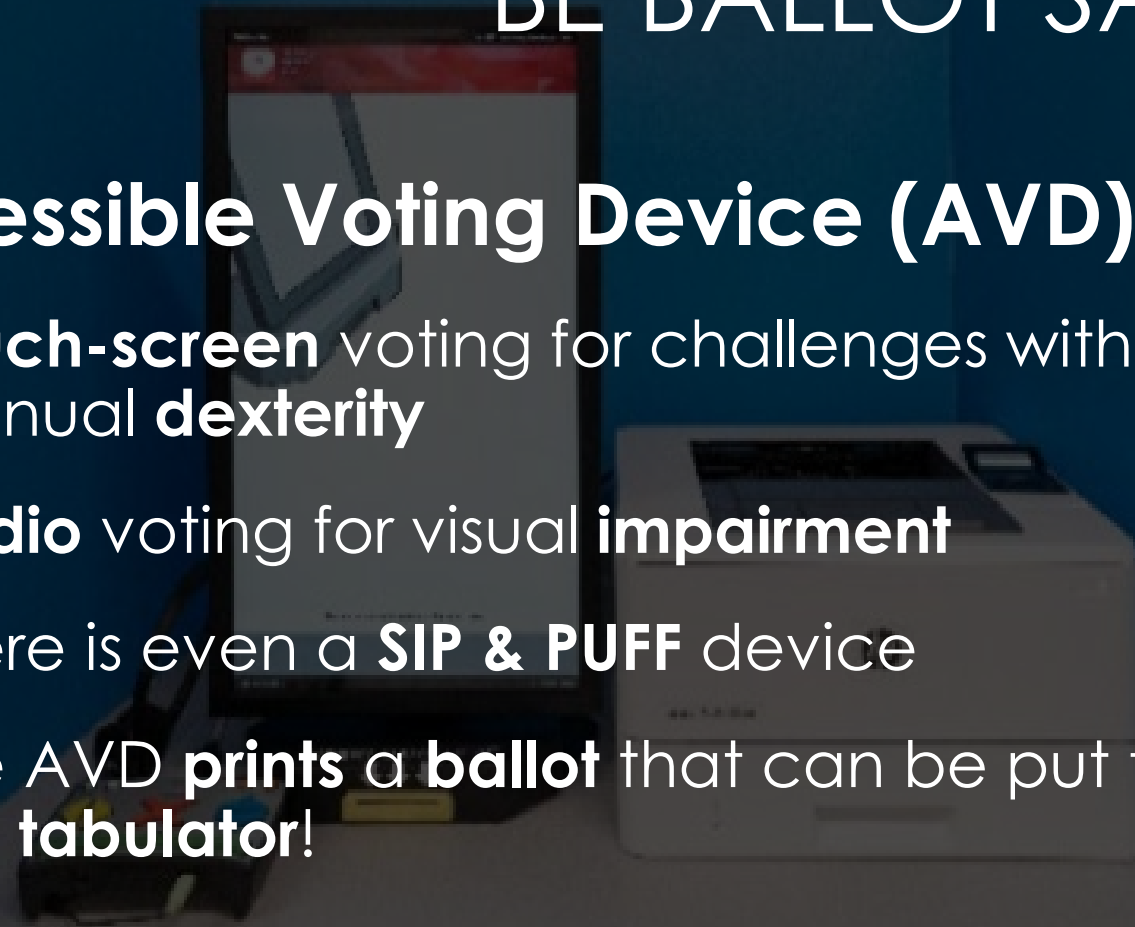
BE BALLOT SA

essible Voting Device (AVD)

uch-screen voting for challenges with nual dexterity

dio voting for visual impairment

ere is even a SIP & PUFF device

e AVD prints a ballot that can be put t tabulator!